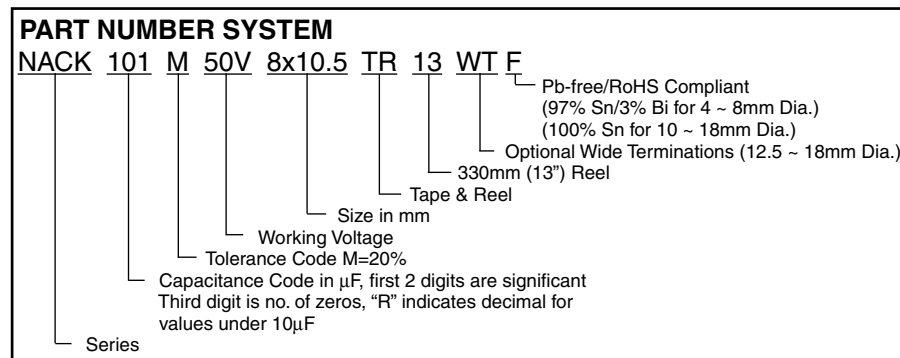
PART NUMBER SYSTEM

NACK 101 M 50V 8x10.5 TR 13 WT F

Pb-free/RoHS Compliant (97% Sn/3% Bi for 4 ~ 8mm Dia.) (100% Sn for 10 ~ 18mm Dia.)

Optional Wide Terminations (12.5 ~ 18mm Dia.)

330mm (13") Reel

Tape & Reel

Size in mm

Working Voltage

Tolerance Code M=20%

Capacitance Code in μF, first 2 digits are significant Third digit is no. of zeros, "R" indicates decimal for values under 10μF

Series